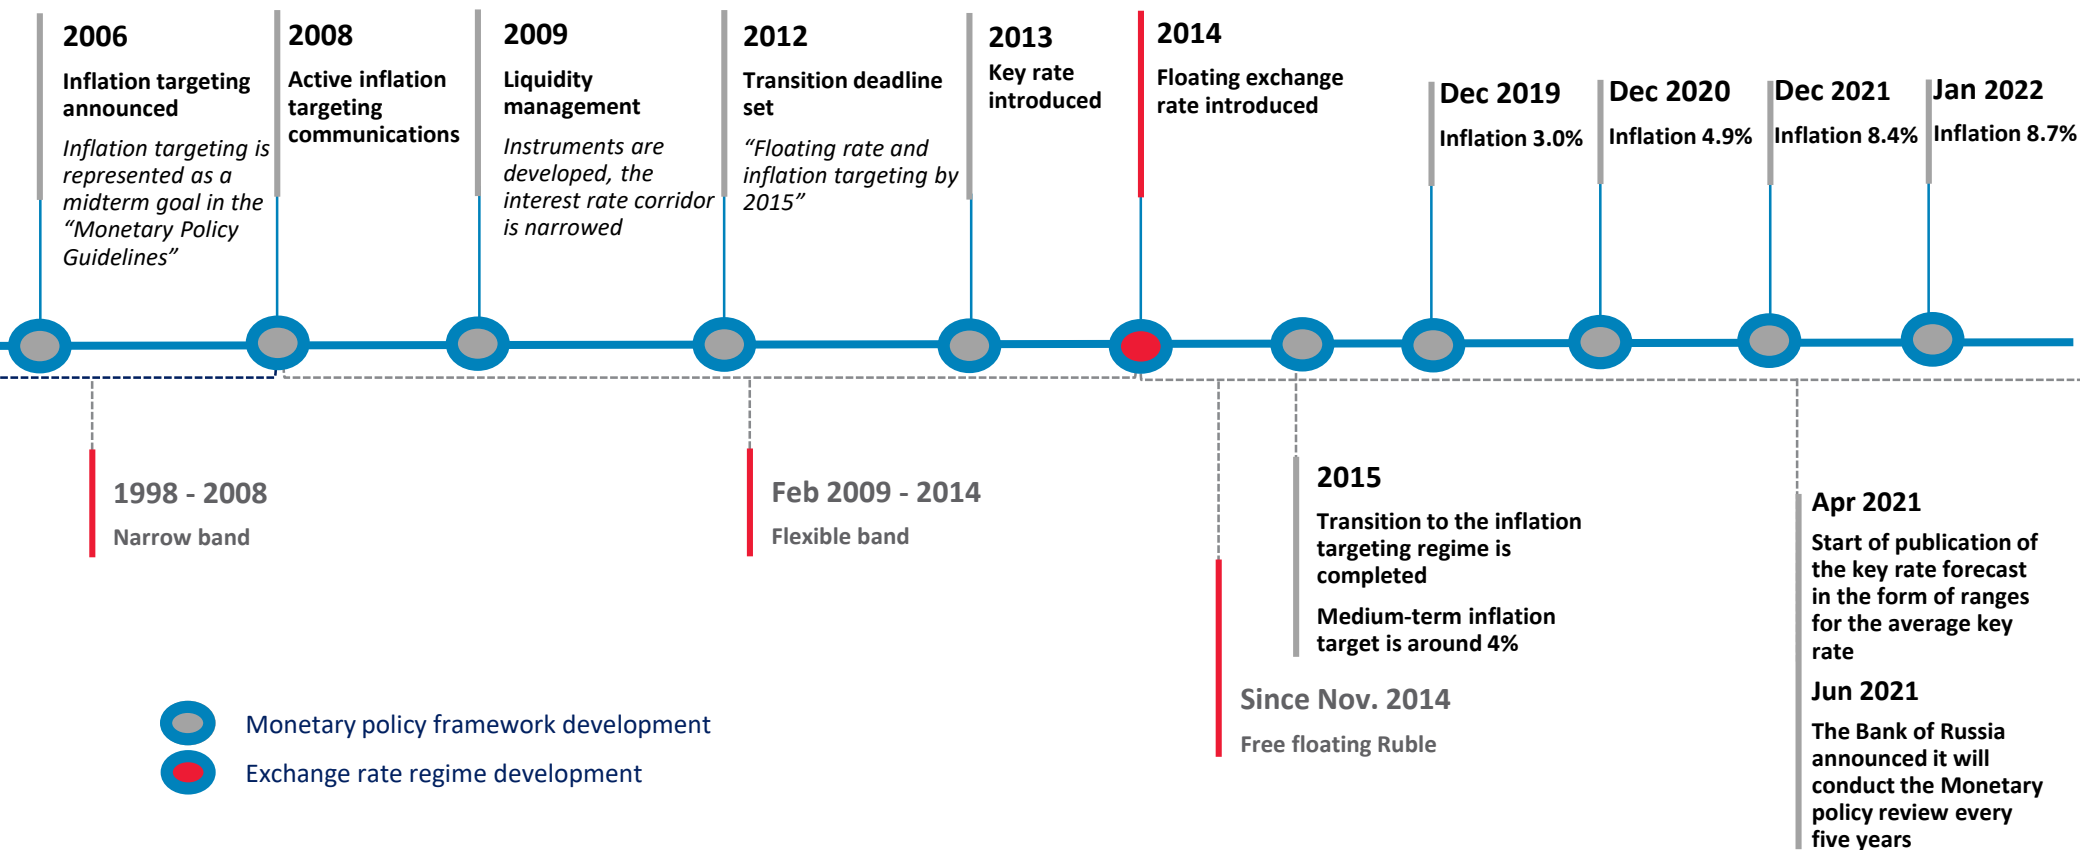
2006
Inflation targeting announced
*Inflation targeting is represented as a midterm goal in the "Monetary Policy Guidelines"*

2008
Active inflation targeting communications

2009
Liquidity management
*Instruments are developed, the interest rate corridor is narrowed*

2012
Transition deadline set
*"Floating rate and inflation targeting by 2015"*

2013
Key rate introduced

2014
Floating exchange rate introduced

Dec 2019
Inflation 3.0%

Dec 2020
Inflation 4.9%

Dec 2021
Inflation 8.4%

Jan 2022
Inflation 8.7%

1998 - 2008
Narrow band

Feb 2009 - 2014
Flexible band

2015
Transition to the inflation targeting regime is completed

Medium-term inflation target is around 4%

Since Nov. 2014
Free floating Ruble

Apr 2021
Start of publication of the key rate forecast in the form of ranges for the average key rate

Jun 2021
The Bank of Russia announced it will conduct the Monetary policy review every five years

Monetary policy framework development
Exchange rate regime development